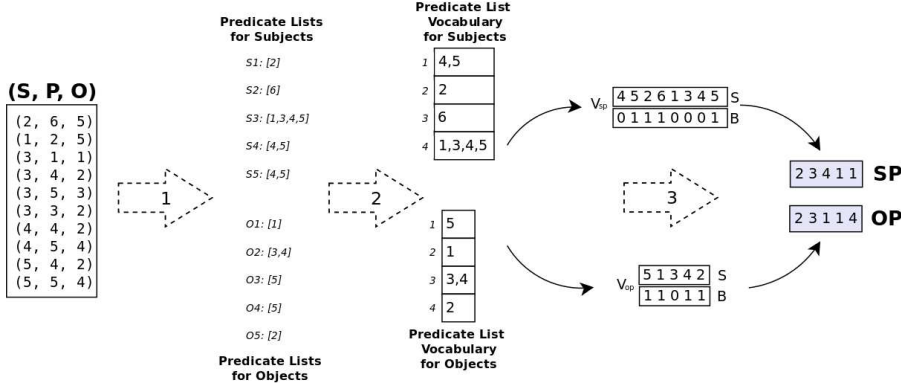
(S, P, O)

(2, 6, 5)
(1, 2, 5)
(3, 1, 1)
(3, 4, 2)
(3, 5, 3)
(3, 3, 2)
(4, 4, 2)
(4, 5, 4)
(5, 4, 2)
(5, 5, 4)

1

Predicate Lists for Subjects

S1: [2]
S2: [6]
S3: [1,3,4,5]
S4: [4,5]
S5: [4,5]

O1: [1]
O2: [3,4]
O3: [5]
O4: [5]
O5: [2]

Predicate Lists for Objects

2

Predicate List Vocabulary for Subjects

| 1 | 4,5 |
|---|---|
| 2 | 2 |
| 3 | 6 |
| 4 | 1,3,4,5 |

| 1 | 5 |
|---|---|
| 2 | 1 |
| 3 | 3,4 |
| 4 | 2 |

Predicate List Vocabulary for Objects

$V_{sp}$ 4 5 2 6 1 3 4 5 S
0 1 1 1 0 0 0 1 B

3

$V_{op}$ 5 1 3 4 2 S
1 1 0 1 1 B

2 3 4 1 1 SP

2 3 1 1 4 OP